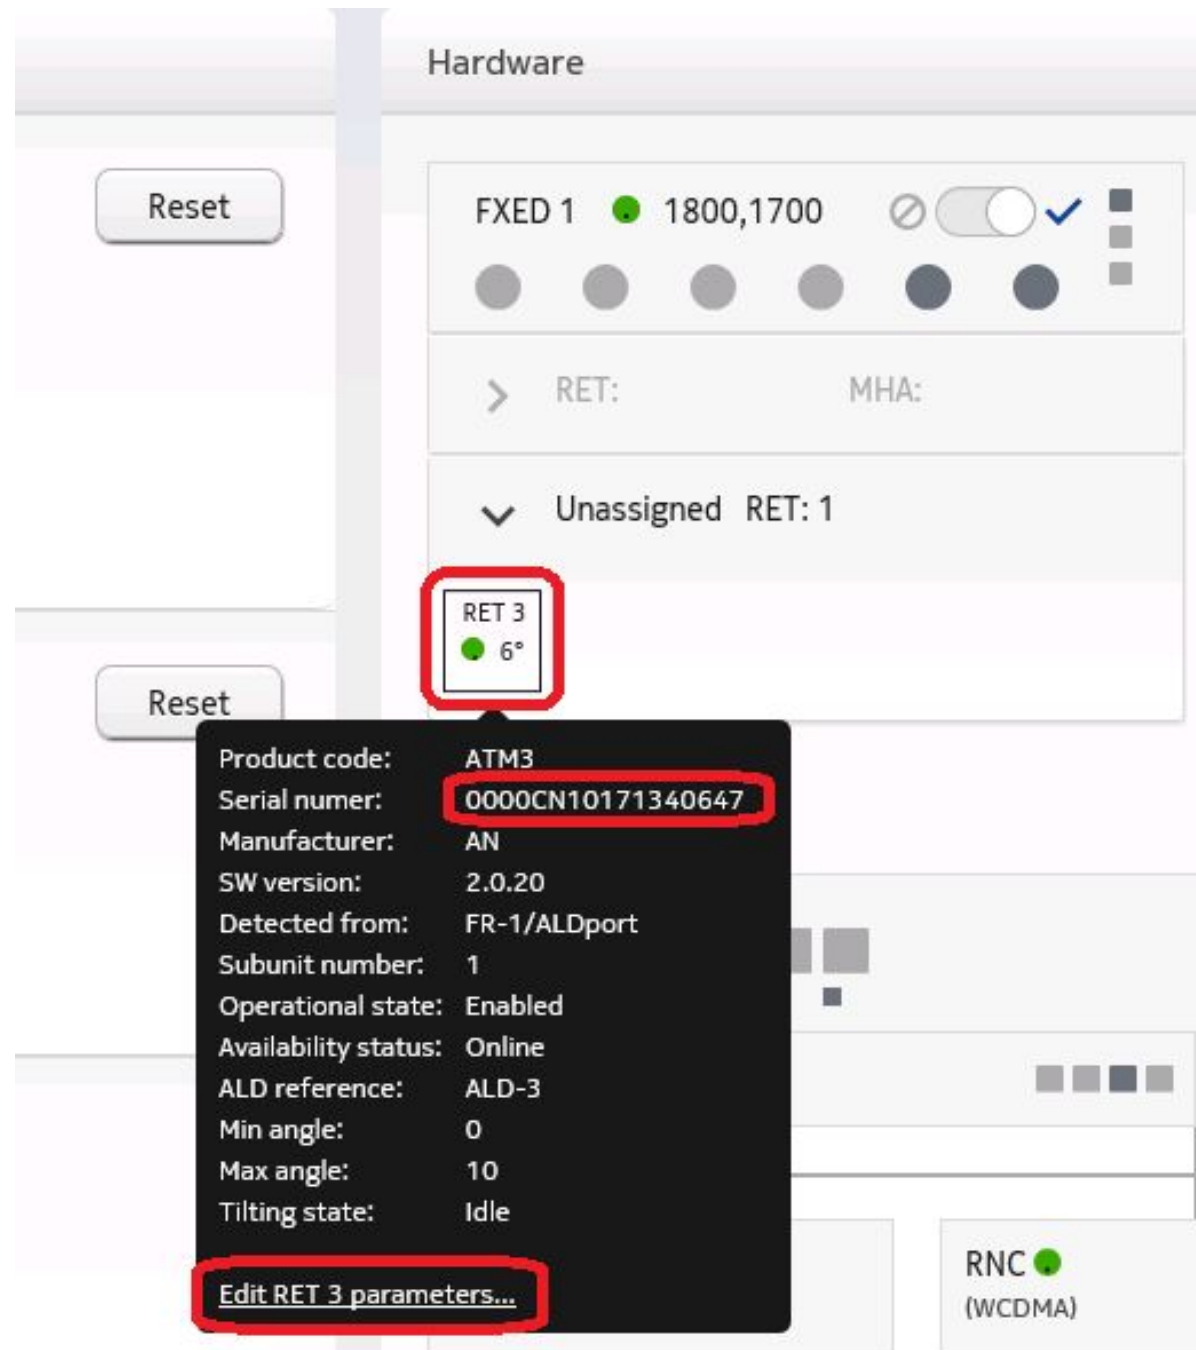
Hardware

Reset

FXED 1 1800,1700

RET: MHA:

Unassigned RET: 1

RET 3
6°

Reset

| | |
|---|---|
| Product code: | ATM3 |
| Serial numer: | 0000CN10171340647 |
| Manufacturer: | AN |
| SW version: | 2.0.20 |
| Detected from: | FR-1/ALDport |
| Subunit number: | 1 |
| Operational state: | Enabled |
| Availability status: | Online |
| ALD reference: | ALD-3 |
| Min angle: | 0 |
| Max angle: | 10 |
| Tilting state: | Idle |

Edit RET 3 parameters...

RNC
(WCDMA)